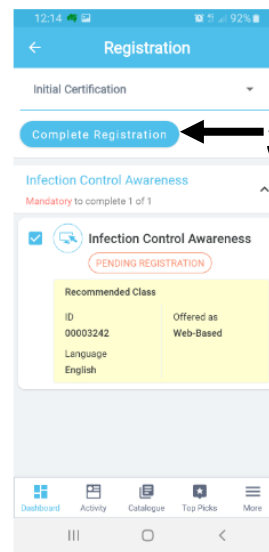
12:14 92%

Registration

Initial Certification

Complete Registration

Infection Control Awareness

Mandatory to complete 1 of 1

Infection Control Awareness

PENDING REGISTRATION

Recommended Class

| ID | Offered as |
|---|---|
| 00003242 | Web-Based |

Language
English

Dashboard Activity Catalogue Top Picks More